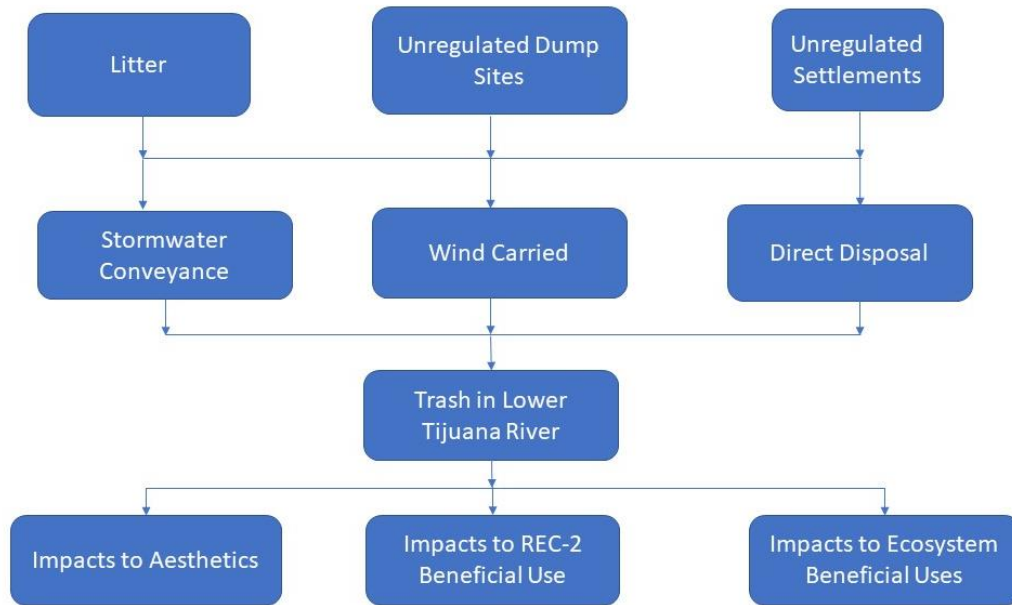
Litter

Unregulated Dump Sites

Unregulated Settlements

Stormwater Conveyance

Wind Carried

Direct Disposal

Trash in Lower Tijuana River

Impacts to Aesthetics

Impacts to REC-2 Beneficial Use

Impacts to Ecosystem Beneficial Uses